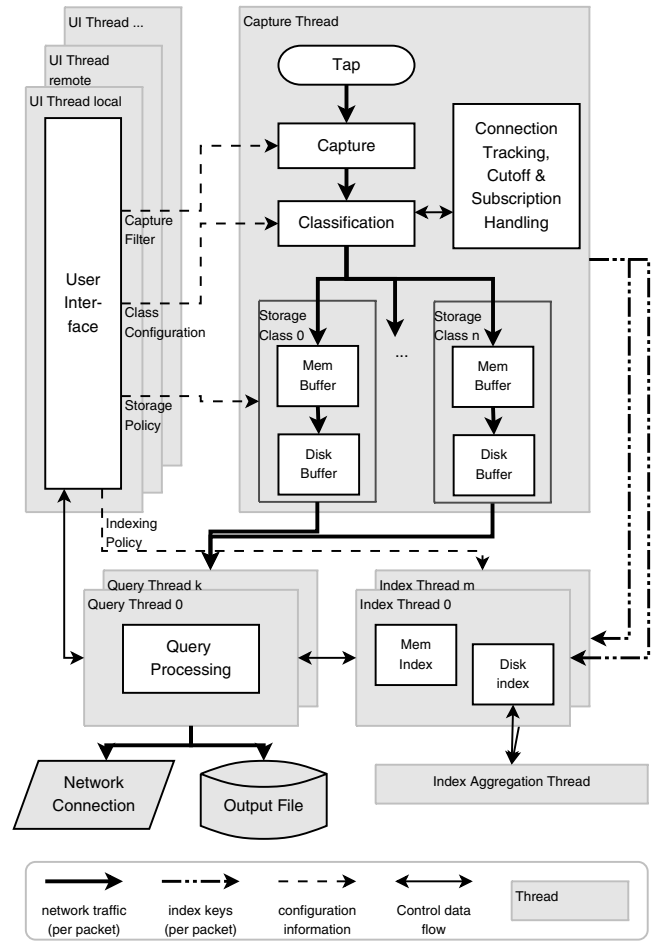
UI Thread ...
UI Thread remote
UI Thread local

User Interface

Capture Filter
Class Configuration
Storage Policy
Indexing Policy

Capture Thread

Tap

Capture

Classification

Connection Tracking, Cutoff & Subscription Handling

Storage Class 0
Mem Buffer
Disk Buffer

...

Storage Class n
Mem Buffer
Disk Buffer

Query Thread k
Query Thread 0
Query Processing

Index Thread m
Index Thread 0
Mem Index
Disk index

Index Aggregation Thread

Network Connection

Output File

network traffic (per packet)
index keys (per packet)
configuration information
Control data flow
Thread